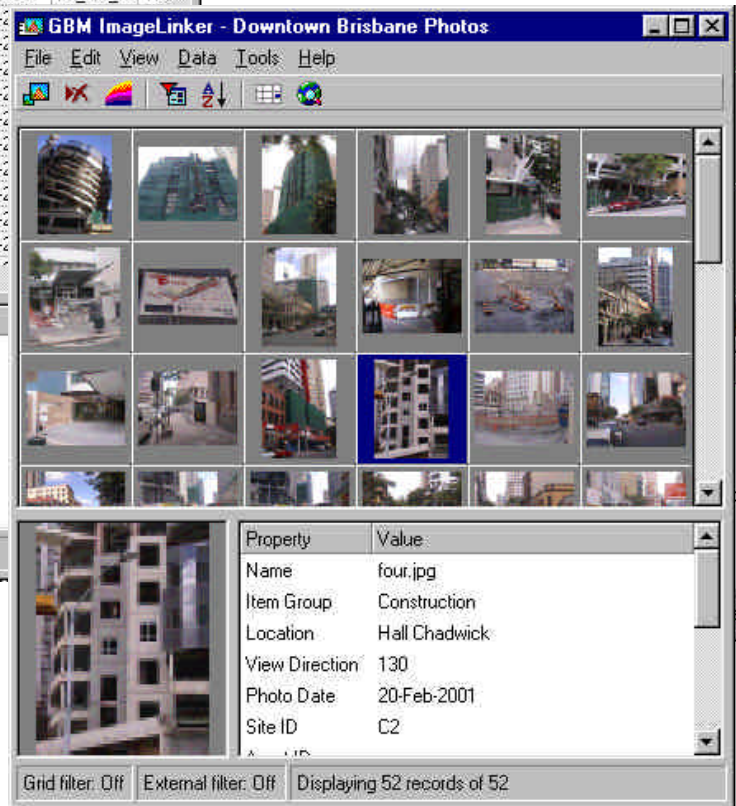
GBM ImageLinker - Downtown Brisbane Photos

File Edit View Data Tools Help

| Property | Value |
|---|---|
| Name | four.jpg |
| Item Group | Construction |
| Location | Hall Chadwick |
| View Direction | 130 |
| Photo Date | 20-Feb-2001 |
| Site ID | C2 |

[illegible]

Grid filter: Off | External filter: Off | Displaying 52 records of 52